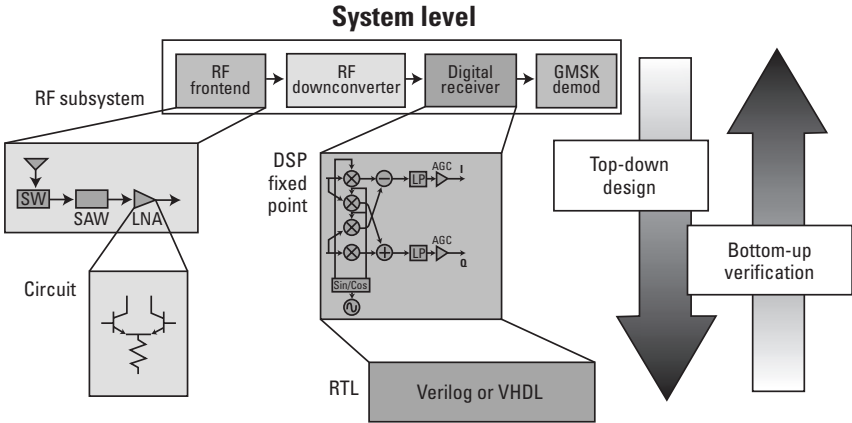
System level

RF frontend

RF downconverter

Digital receiver

GMSK demod

RF subsystem

SW

SAW

LNA

Circuit

DSP fixed point

LP

AGC

I

LP

AGC

Q

Sin/Cos

RTL

Verilog or VHDL

Top-down design

Bottom-up verification